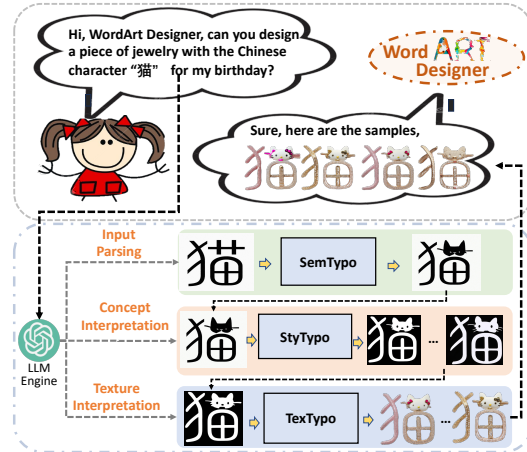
Hi, WordArt Designer, can you design a piece of jewelry with the Chinese character “猫” for my birthday?

Word ART Designer

Sure, here are the samples,

Input Parsing

SemTypo

Concept Interpretation

StyTypo

...

LLM Engine

Texture Interpretation

TexTypo

...